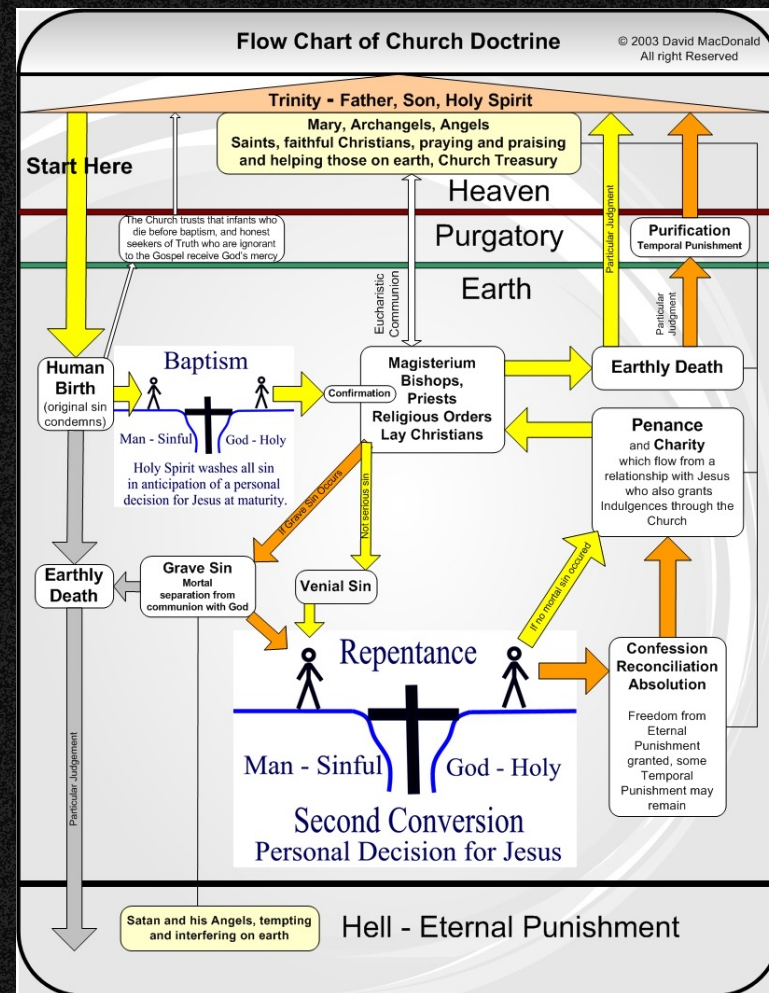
Flow Chart of Church Doctrine

© 2003 David MacDonald All right Reserved

Trinity - Father, Son, Holy Spirit

Mary, Archangels, Angels
Saints, faithful Christians, praying and praising and helping those on earth, Church Treasury

Start Here

Heaven

The Church trusts that infants who die before baptism, and honest seekers of Truth who are ignorant to the Gospel receive God's mercy

Purgatory

Particular Judgment

Purification
Temporal Punishment

Eucharistic Communion

Earth

Particular Judgment

Human Birth
(original sin condemns)

Baptism

Man - Sinful

God - Holy

Holy Spirit washes all sin in anticipation of a personal decision for Jesus at maturity.

Confirmation

Magisterium
Bishops,
Priests
Religious Orders
Lay Christians

Earthly Death

Penance
and Charity
which flow from a relationship with Jesus who also grants Indulgences through the Church

If Grave Sin Occurs

Not serious sin

Earthly Death

Grave Sin
Mortal separation from communion with God

Venial Sin

If no mortal sin occured

Repentance

Confession
Reconciliation
Absolution

Freedom from Eternal Punishment granted, some Temporal Punishment may remain

Man - Sinful

God - Holy

Second Conversion
Personal Decision for Jesus

Particular Judgement

Satan and his Angels, tempting and interfering on earth

Hell - Eternal Punishment